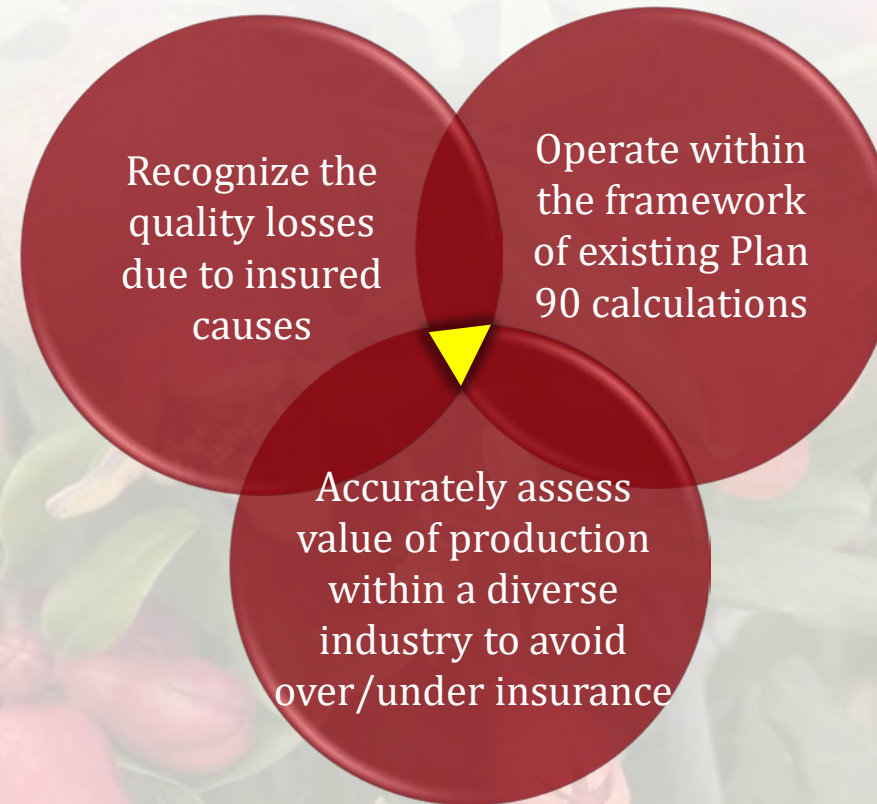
Recognize the quality losses due to insured causes

Operate within the framework of existing Plan 90 calculations

Accurately assess value of production within a diverse industry to avoid over/under insurance